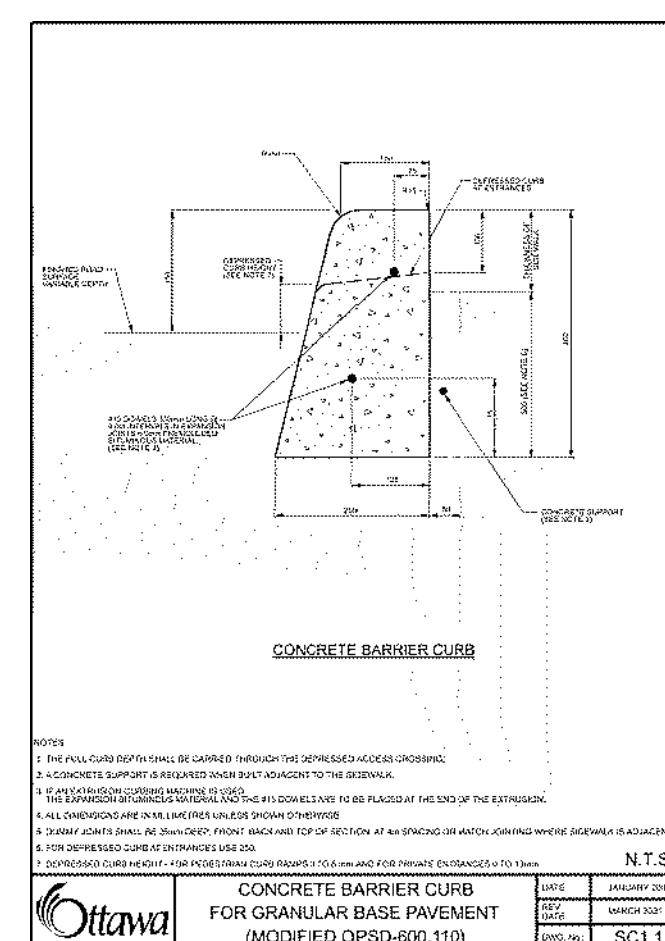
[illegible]

150

75

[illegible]

DEPRESSED CURB AT ENTRANCES

FINISHED ROAD SURFACE VARIABLE DEPTH

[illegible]

DEPRESSED CURB HEIGHT (SEE NOTE 7)

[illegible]

THICKNESS OF SIDEWALK

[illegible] (SEE NOTE 6)

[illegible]

#15 DOWELS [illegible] LONG @ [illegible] INTERVALS IN EXPANSION JOINTS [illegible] PREMOLDED BITUMINOUS MATERIAL (SEE NOTE 3)

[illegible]

125

250

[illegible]

CONCRETE SUPPORT (SEE NOTE 2)

CONCRETE BARRIER CURB

NOTES

1. THE FULL CURB DEPTH SHALL BE CARRIED THROUGH THE DEPRESSED ACCESS CROSSING.

2. A CONCRETE SUPPORT IS REQUIRED WHEN BUILT ADJACENT TO THE SIDEWALK.

3. IF AN EXTRUSION CURBING MACHINE IS USED THE EXPANSION BITUMINOUS MATERIAL AND THE #15 DOWELS ARE TO BE PLACED AT THE END OF THE EXTRUSION.

4. ALL DIMENSIONS ARE IN MILLIMETRES UNLESS SHOWN OTHERWISE.

5. DUMMY JOINTS SHALL BE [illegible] DEEP, FRONT, BACK AND TOP OF SECTION, AT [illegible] SPACING OR MATCH JOINTING WHERE SIDEWALK IS ADJACEN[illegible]

6. FOR DEPRESSED CURB AT ENTRANCES USE 250.

7. DEPRESSED CURB HEIGHT - FOR PEDESTRIAN CURB RAMPS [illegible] AND FOR PRIVATE ENTRANCES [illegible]

N.T.S

Ottawa

CONCRETE BARRIER CURB FOR GRANULAR BASE PAVEMENT (MODIFIED OPSD-600.110)

| DATE | JANUARY 20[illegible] |
|---|---|
| REV DATE | MARCH 2021 |
| DWG. No. | SC1.1 |